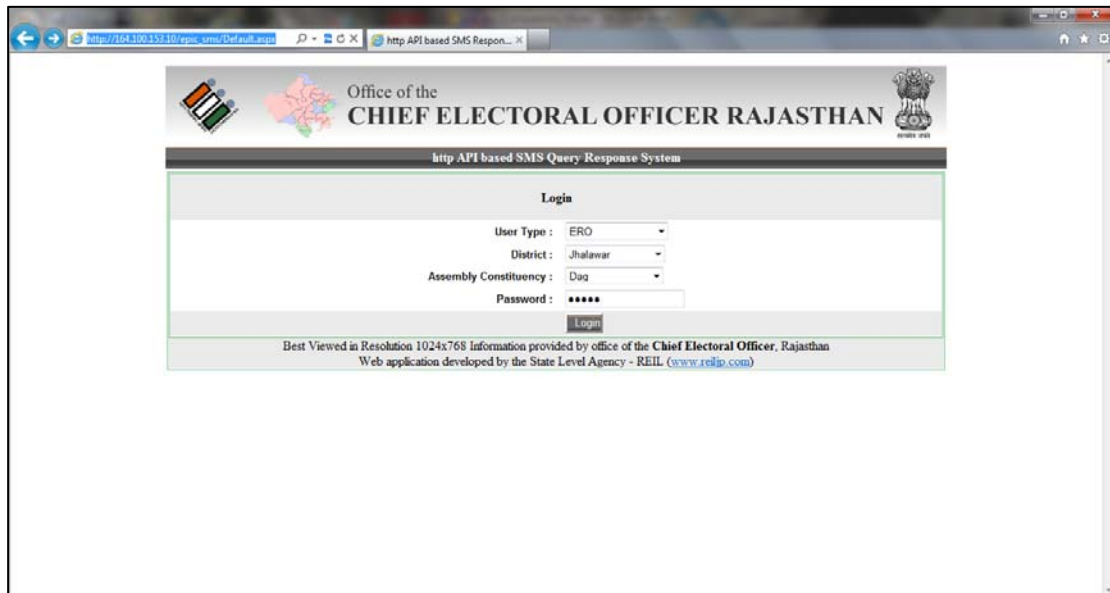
http://164.100.153.10/epic_sms/Default.aspx

http API based SMS Respon...

Office of the
CHIEF ELECTORAL OFFICER RAJASTHAN

http API based SMS Query Response System

Login

User Type : ERO

District : Jhalawar

Assembly Constituency : Dag

Password : •••••

Login

Best Viewed in Resolution 1024x768 Information provided by office of the **Chief Electoral Officer**, Rajasthan
Web application developed by the State Level Agency - REIL (www.reilip.com)